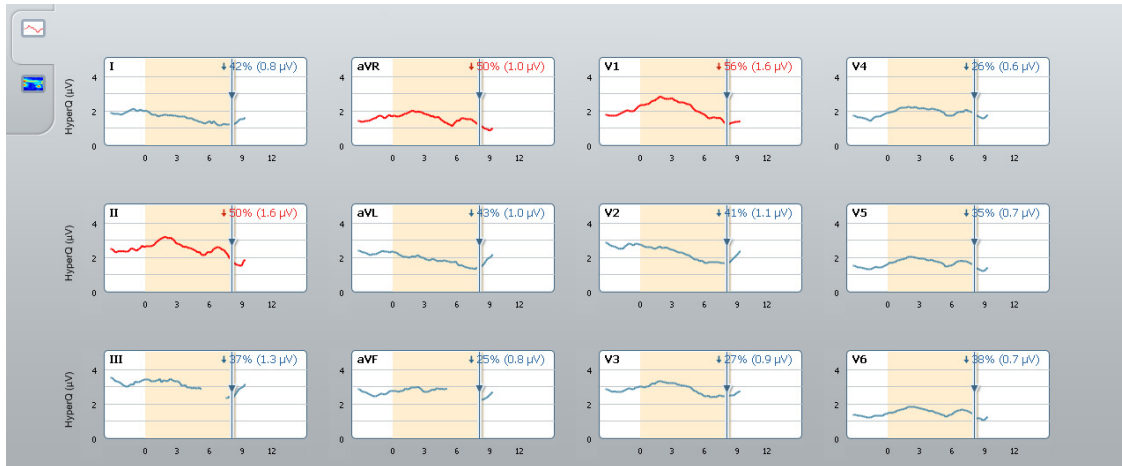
I ↓42% (0.8 µV)
HyperQ (µV)
4
2
0
0 3 6 9 12

aVR ↓50% (1.0 µV)
4
2
0
0 3 6 9 12

V1 ↓56% (1.6 µV)
4
2
0
0 3 6 9 12

V4 ↓26% (0.6 µV)
4
2
0
0 3 6 9 12

II ↓50% (1.6 µV)
HyperQ (µV)
4
2
0
0 3 6 9 12

aVL ↓43% (1.0 µV)
4
2
0
0 3 6 9 12

V2 ↓41% (1.1 µV)
4
2
0
0 3 6 9 12

V5 ↓35% (0.7 µV)
4
2
0
0 3 6 9 12

III ↓37% (1.3 µV)
HyperQ (µV)
4
2
0
0 3 6 9 12

aVF ↓25% (0.8 µV)
4
2
0
0 3 6 9 12

V3 ↓27% (0.9 µV)
4
2
0
0 3 6 9 12

V6 ↓38% (0.7 µV)
4
2
0
0 3 6 9 12